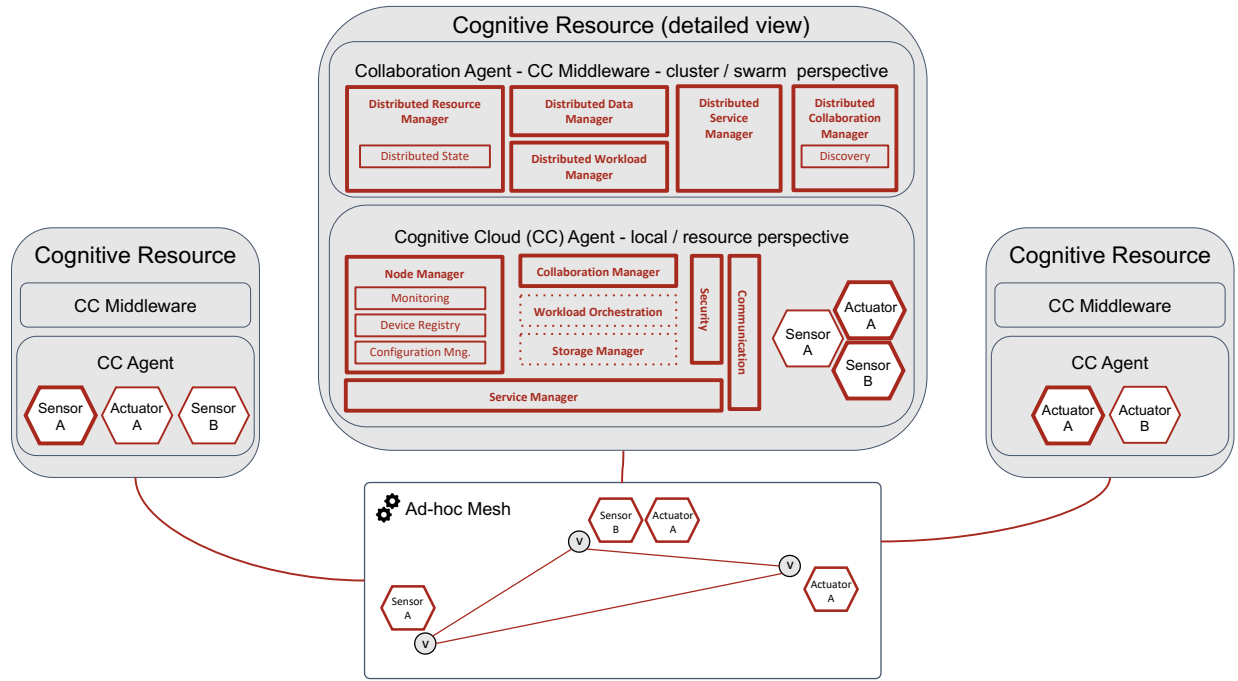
Cognitive Resource (detailed view)

Collaboration Agent - CC Middleware - cluster / swarm perspective

Distributed Resource Manager

Distributed State

Distributed Data Manager

Distributed Workload Manager

Distributed Service Manager

Distributed Collaboration Manager

Discovery

Cognitive Cloud (CC) Agent - local / resource perspective

Node Manager

Monitoring

Device Registry

Configuration Mng.

Collaboration Manager

Workload Orchestration

Storage Manager

Security

Communication

Service Manager

Sensor A

Actuator A

Sensor B

Cognitive Resource

CC Middleware

CC Agent

Sensor A

Actuator A

Sensor B

Cognitive Resource

CC Middleware

CC Agent

Actuator A

Actuator B

Ad-hoc Mesh

Sensor B

Actuator A

V

V

Actuator A

Sensor A

V